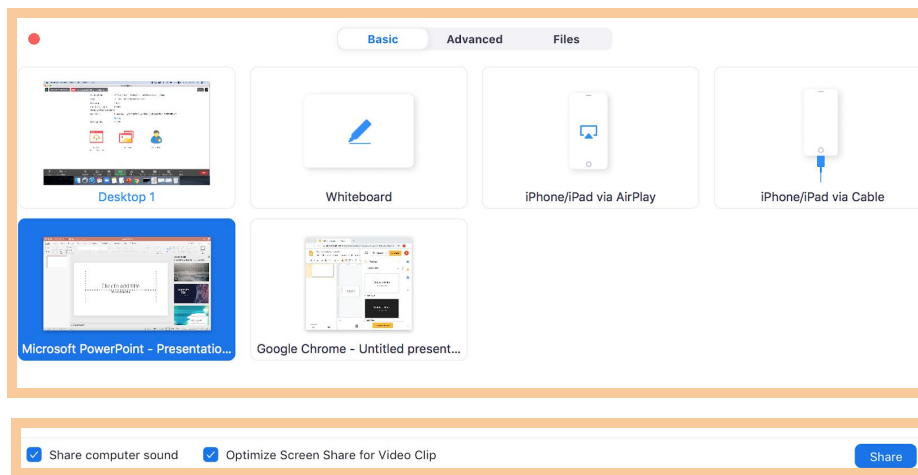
Basic Advanced Files

Desktop 1

Whiteboard

iPhone/iPad via AirPlay

iPhone/iPad via Cable

Click to add title

Microsoft PowerPoint - Presentatio...

Google Chrome - Untitled present...

Share computer sound

Optimize Screen Share for Video Clip

Share